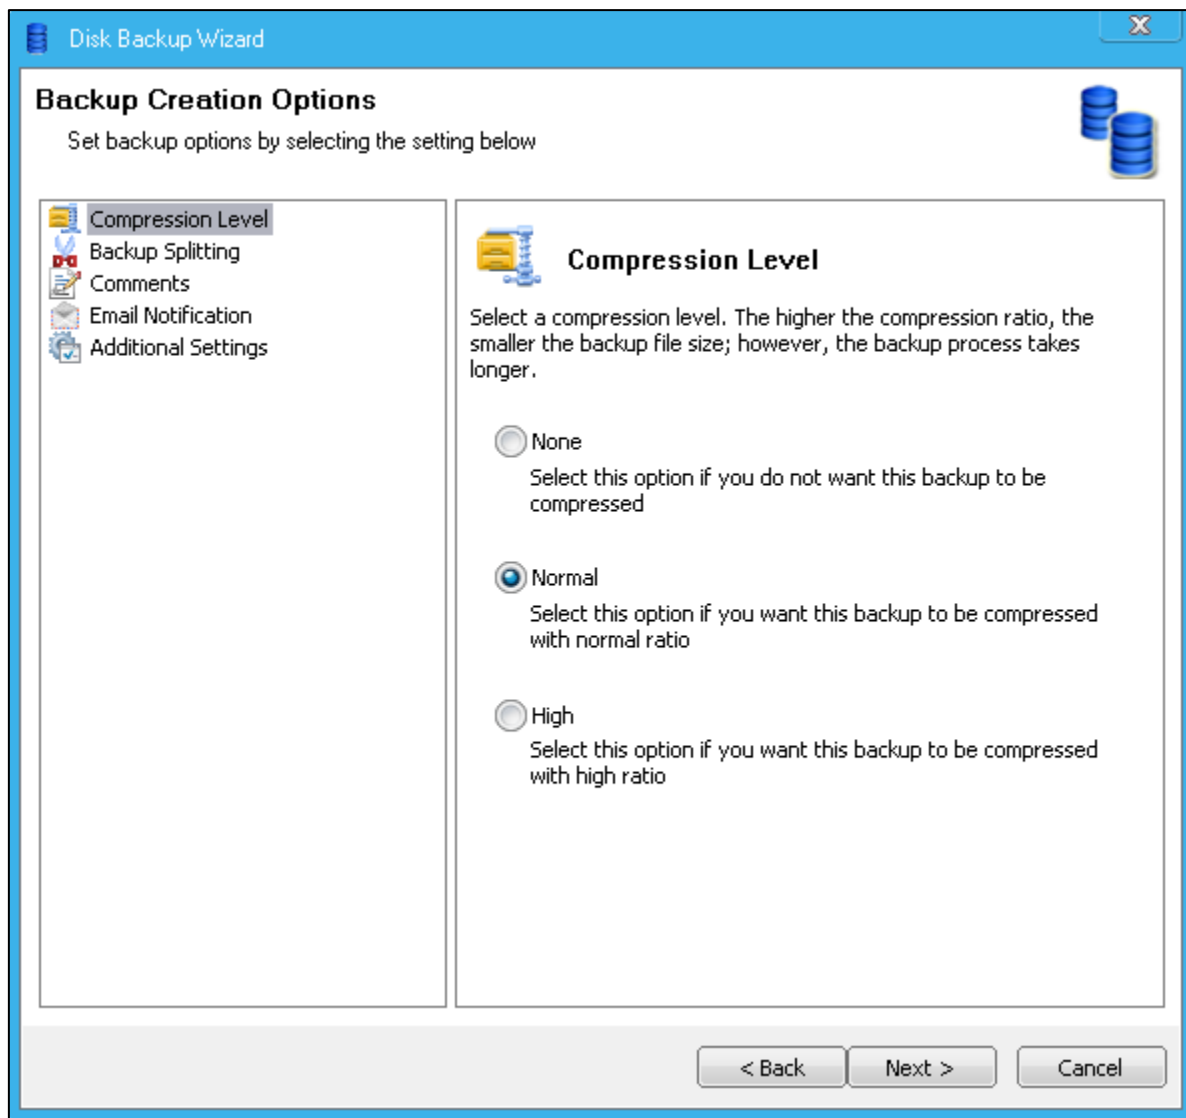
Disk Backup Wizard

Backup Creation Options

Set backup options by selecting the setting below

Compression Level
Backup Splitting
Comments
Email Notification
Additional Settings

Compression Level

Select a compression level. The higher the compression ratio, the smaller the backup file size; however, the backup process takes longer.

None

Select this option if you do not want this backup to be compressed

Normal

Select this option if you want this backup to be compressed with normal ratio

High

Select this option if you want this backup to be compressed with high ratio

< Back
Next >
Cancel